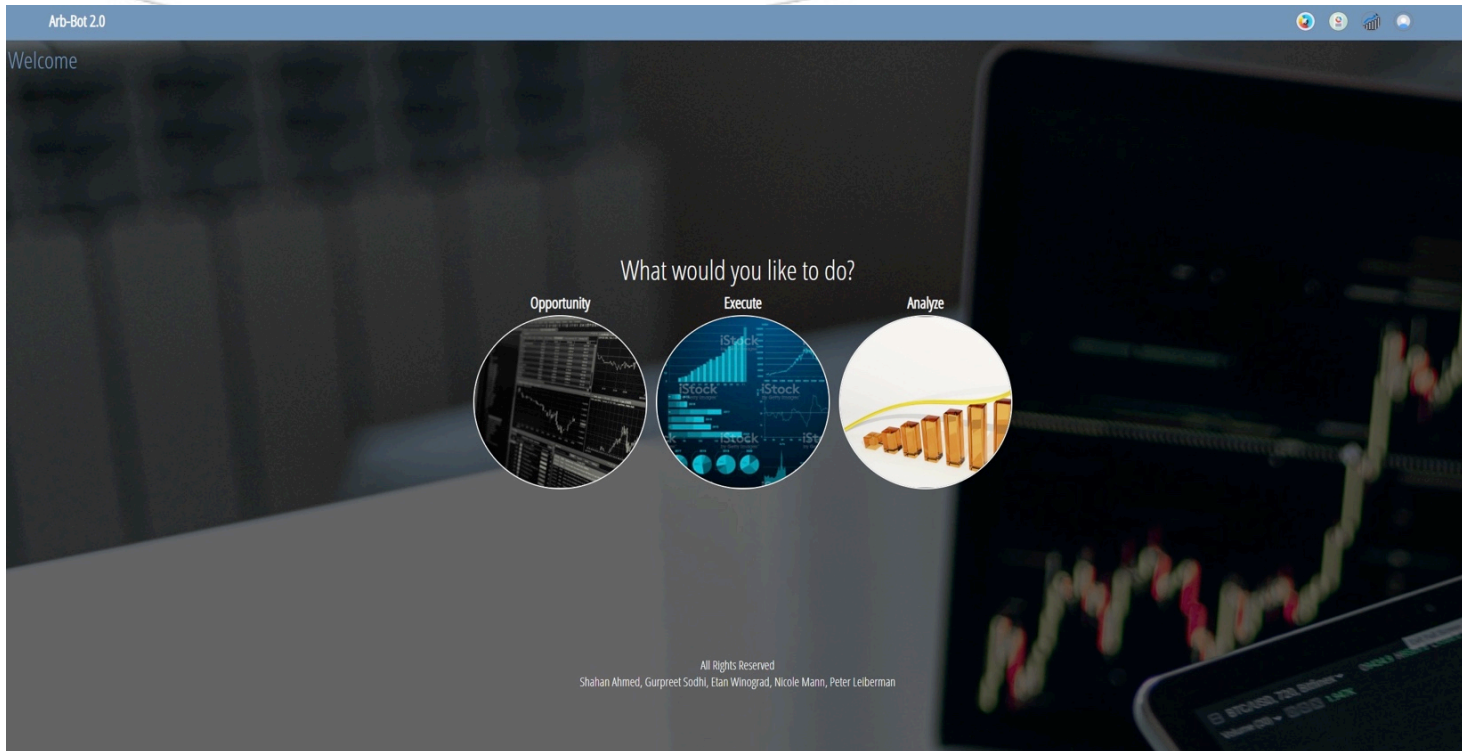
Arb-Bot 2.0

Welcome

What would you like to do?

Opportunity

Execute

Analyze

iStock

iStock

iStock

iStock

iStock

All Rights Reserved
Shahan Ahmed, Gurpreet Sodhi, Etan Winograd, Nicole Mann, Peter Leiberman